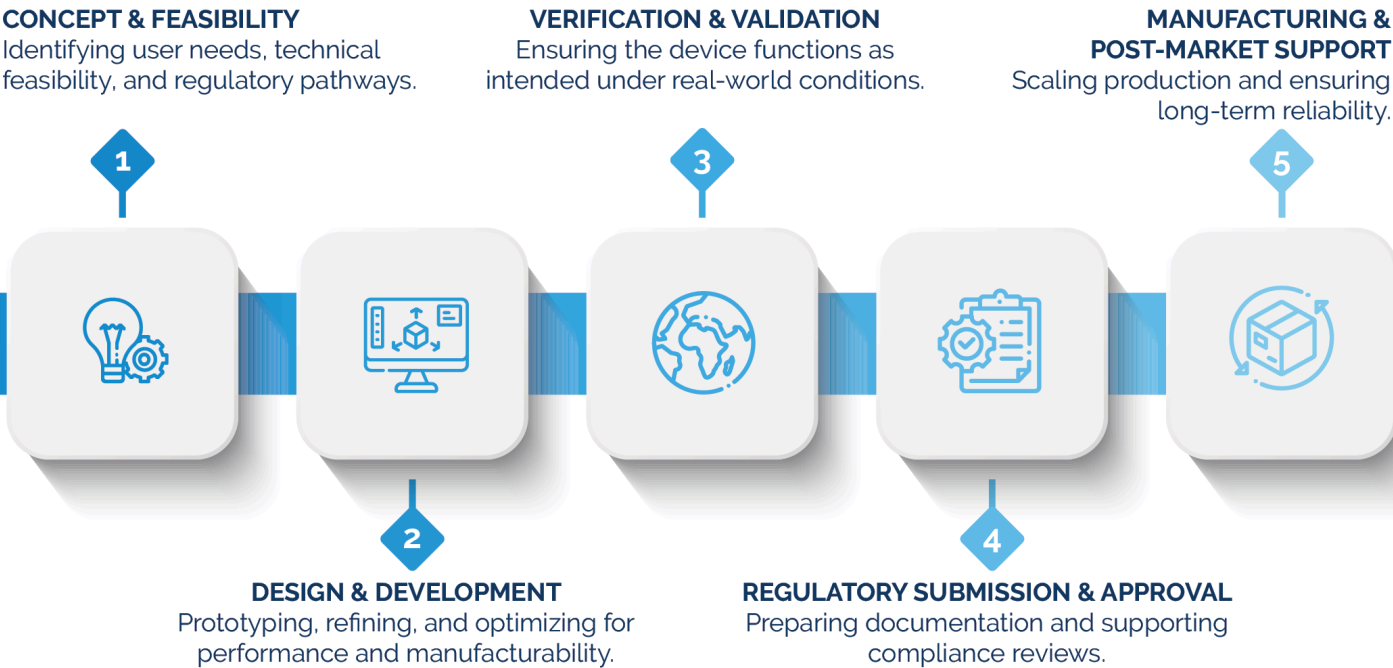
CONCEPT & FEASIBILITY
Identifying user needs, technical feasibility, and regulatory pathways.

VERIFICATION & VALIDATION
Ensuring the device functions as intended under real-world conditions.

MANUFACTURING & POST-MARKET SUPPORT
Scaling production and ensuring long-term reliability.

1

3

5

2

4

DESIGN & DEVELOPMENT
Prototyping, refining, and optimizing for performance and manufacturability.

REGULATORY SUBMISSION & APPROVAL
Preparing documentation and supporting compliance reviews.